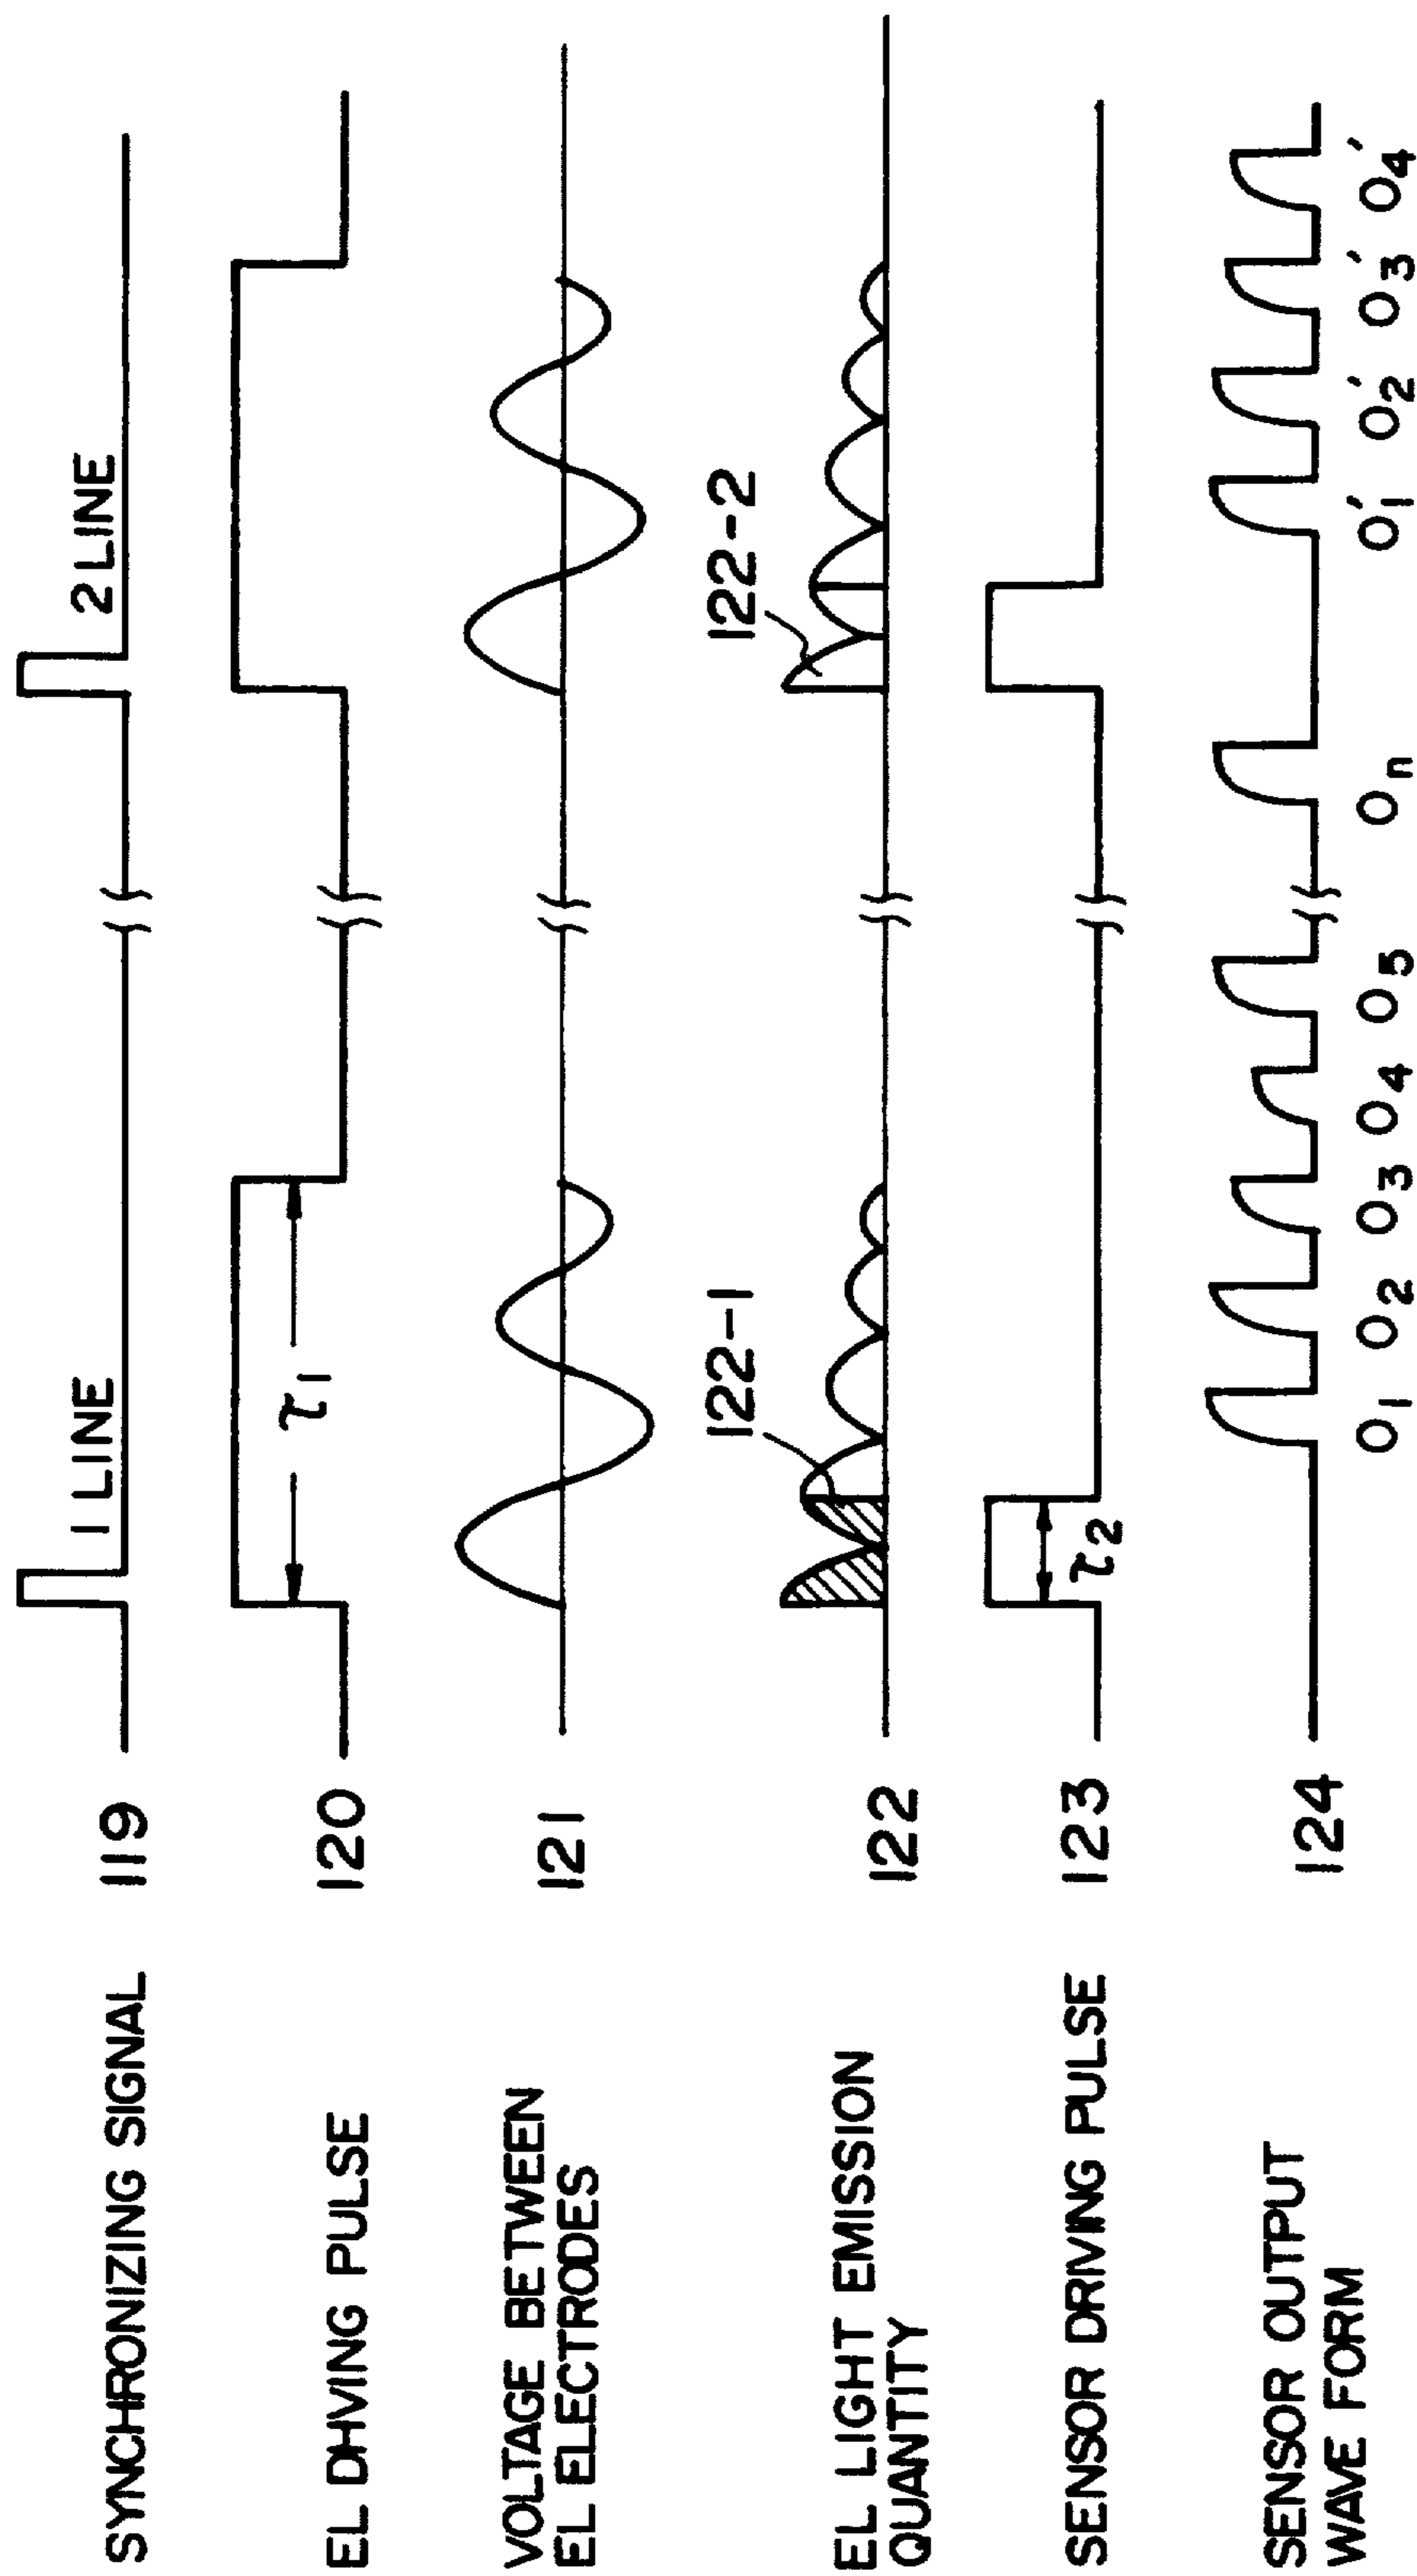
SYNCHRONIZING SIGNAL 119
1 LINE
2 LINE

EL DHVING PULSE 120
$\tau_1$

VOLTAGE BETWEEN EL ELECTRODES 121

EL LIGHT EMISSION QUANTITY 122
122-1
122-2

SENSOR DRIVING PULSE 123
$\tau_2$

SENSOR OUTPUT WAVE FORM 124
$O_1$ $O_2$ $O_3$ $O_4$ $O_5$ $O_n$ $O_1'$ $O_2'$ $O_3'$ $O_4'$